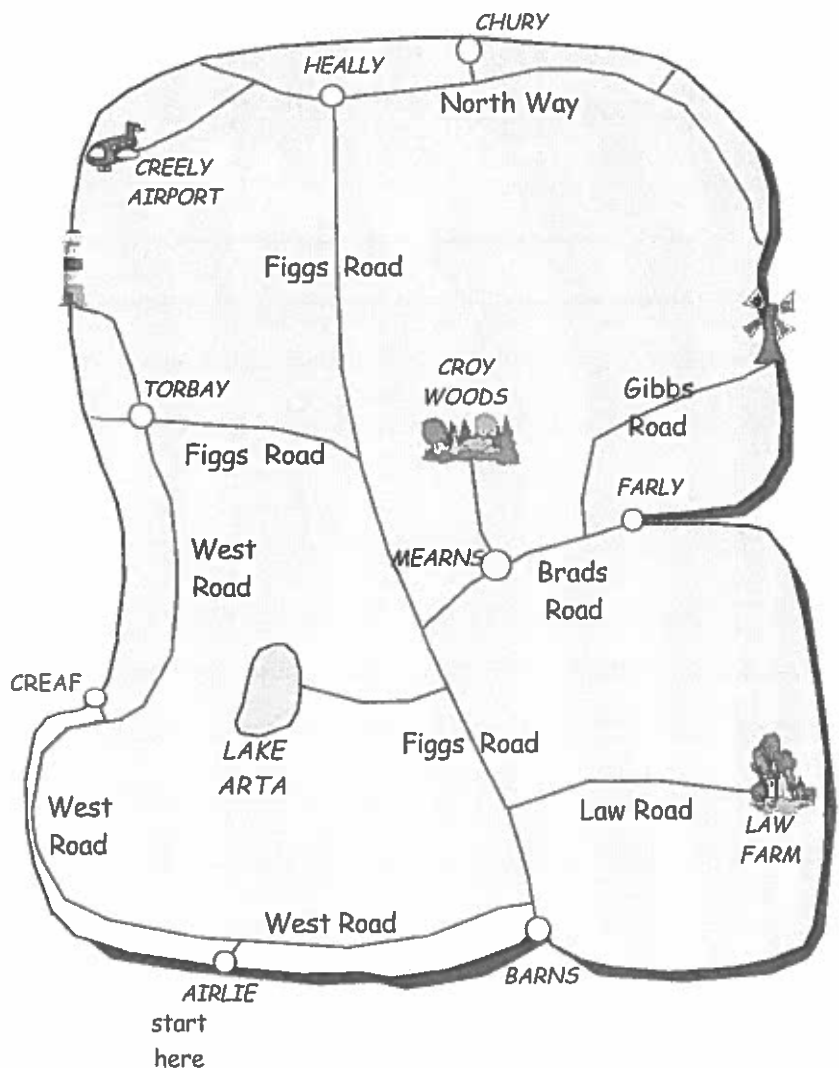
CHURY
HEALLY
North Way
CREELY AIRPORT
Figgs Road
CROY WOODS
Gibbs Road
TORBAY
Figgs Road
FARLY
West Road
MEARNS
Brads Road
CREAF
LAKE ARTA
Figgs Road
West Road
Law Road
LAW FARM
West Road
AIRLIE
start here
BARNS